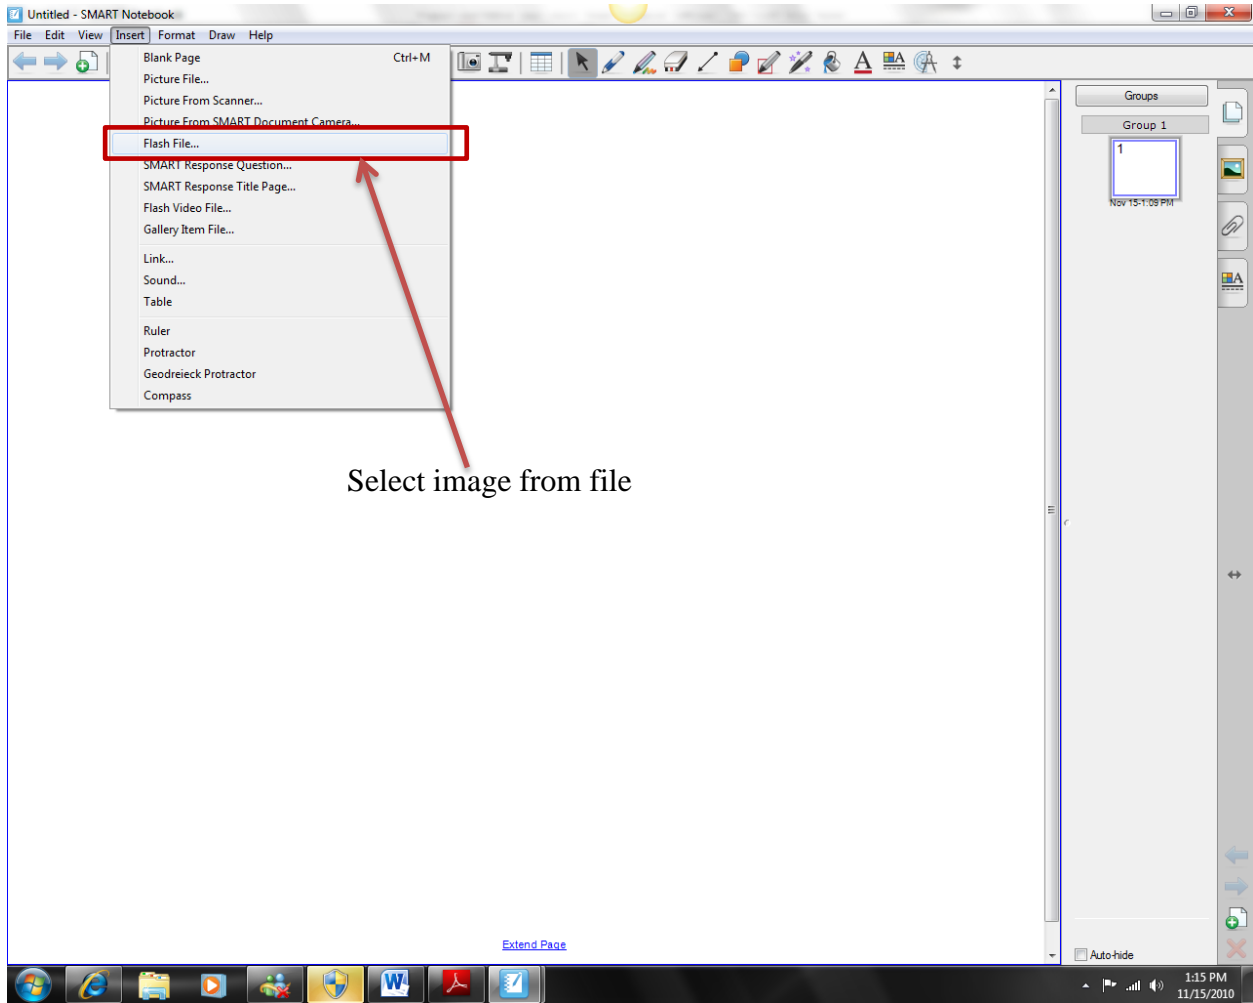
Untitled - SMART Notebook

File Edit View Insert Format Draw Help

Blank Page Ctrl+M
Picture File...
Picture From Scanner...
Picture From SMART Document Camera...
Flash File...
SMART Response Question...
SMART Response Title Page...
Flash Video File...
Gallery Item File...

Link...
Sound...
Table

Ruler
Protractor
Geodreieck Protractor
Compass

Select image from file

Groups
Group 1
1
Nov 15-1:09 PM

Extend Page

Auto-hide

1:15 PM
11/15/2010